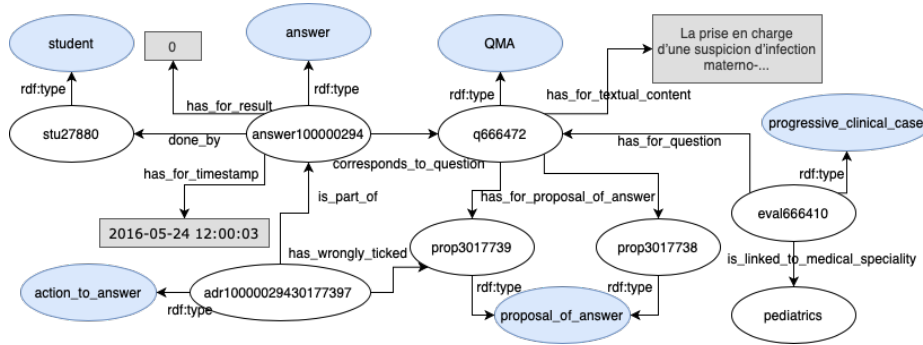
student

0

answer

QMA

La prise en charge d'une suspicion d'infection materno-...

rdf:type

has_for_result

rdf:type

rdf:type

has_for_textual_content

progressive_clinical_case

stu27880

done_by

answer100000294

q666472

has_for_question

corresponds_to_question

rdf:type

has_for_timestamp

is_part_of

has_for_proposal_of_answer

eval666410

2016-05-24 12:00:03

has_wrongly_ticked

prop3017739

prop3017738

is_linked_to_medical_speciality

action_to_answer

adr10000029430177397

rdf:type

rdf:type

rdf:type

proposal_of_answer

pediatrics